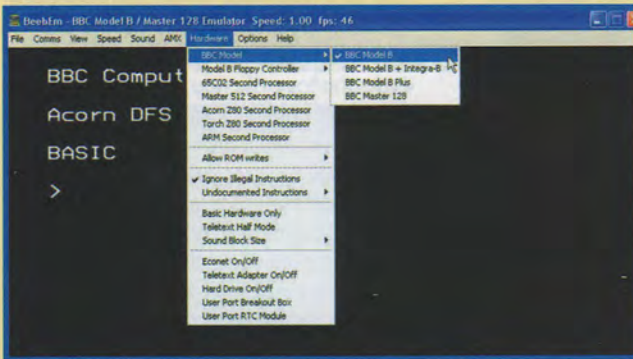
BeebEm - BBC Model B / Master 128 Emulator Speed: 1.00 fps: 46

File Comms View Speed Sound AMX Hardware Options Help

BBC Comput

Acorn DFS

BASIC

>

BBC Model
Model B Floppy Controller
65C02 Second Processor
Master 512 Second Processor
Acorn Z80 Second Processor
Torch Z80 Second Processor
ARM Second Processor

Allow ROM writes

✓ Ignore Illegal Instructions
Undocumented Instructions

Basic Hardware Only
Teletext Half Mode
Sound Block Size

Econet On/Off
Teletext Adapter On/Off
Hard Drive On/Off
User Port Breakout Box
User Port RTC Module

✓ BBC Model B
BBC Model B + Integra-B
BBC Model B Plus
BBC Master 128